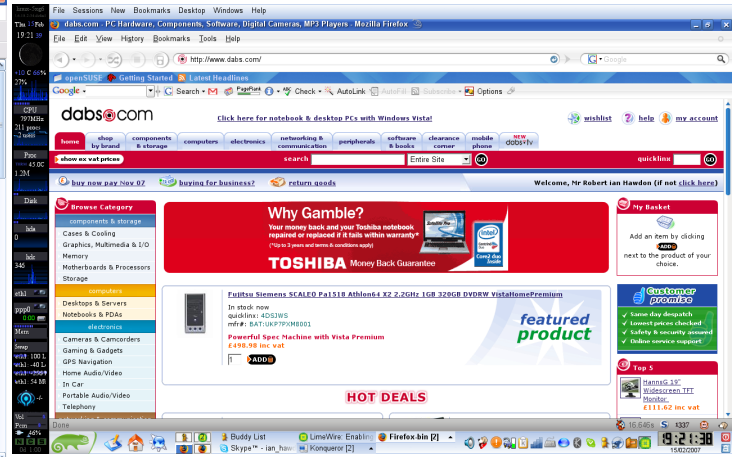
File Sessions New Bookmarks Desktop Windows Help

dabs.com - PC Hardware, Components, Software, Digital Cameras, MP3 Players - Mozilla Firefox

File Edit View History Bookmarks Tools Help

http://www.dabs.com/

Google

openSUSE Getting Started Latest Headlines

Google Search PageRank Check AutoLink AutoFill Subscribe Options

dabs.com

Click here for notebook & desktop PCs with Windows Vista!

wishlist help my account

home | shop by brand | components & storage | computers | electronics | networking & communication | peripherals | software & books | clearance corner | mobile phone | NEW dabs tv

show ex vat prices

search Entire Site GO

quicklinx GO

buy now pay Nov 07 | buying for business? | return goods

Welcome, Mr Robert ian Hawdon (if not click here)

Browse Category

components & storage
Cases & Cooling
Graphics, Multimedia & I/O
Memory
Motherboards & Processors
Storage

computers
Desktops & Servers
Notebooks & PDAs

electronics
Cameras & Camcorders
Gaming & Gadgets
GPS Navigation
Home Audio/Video
In Car
Portable Audio/Video
Telephony

Why Gamble?
Your money back and your Toshiba notebook repaired or replaced if it fails within warranty*
*Up to 3 years and terms & conditions apply
TOSHIBA Money Back Guarantee

Fujitsu Siemens SCALEO Pa1518 Athlon64 X2 2.2GHz 1GB 320GB DVDRW VistaHomePremium
In stock now
quicklinx: 4DSJWS
mfr#: BAT:UKP7PXM8001
Powerful Spec Machine with Vista Premium
£498.98 inc vat
1 ADD

featured product

HOT DEALS

My Basket
Add an item by clicking ADD next to the product of your choice.

Customer promise
Same day despatch
Lowest prices checked
Safety & security assured
Online service support

Top 5
HannsG 19" Widescreen TFT Monitor
£111.62 inc vat

Done

Buddy List | LimeWire: Enabling | Firefox-bin [2] | Skype™ - ian_haw | Konqueror [2]

16.646s

19:21:38
15/02/2007

19:21 Feb
CPU
Proc
Disk
Mem
Swap
Vol
Pcm